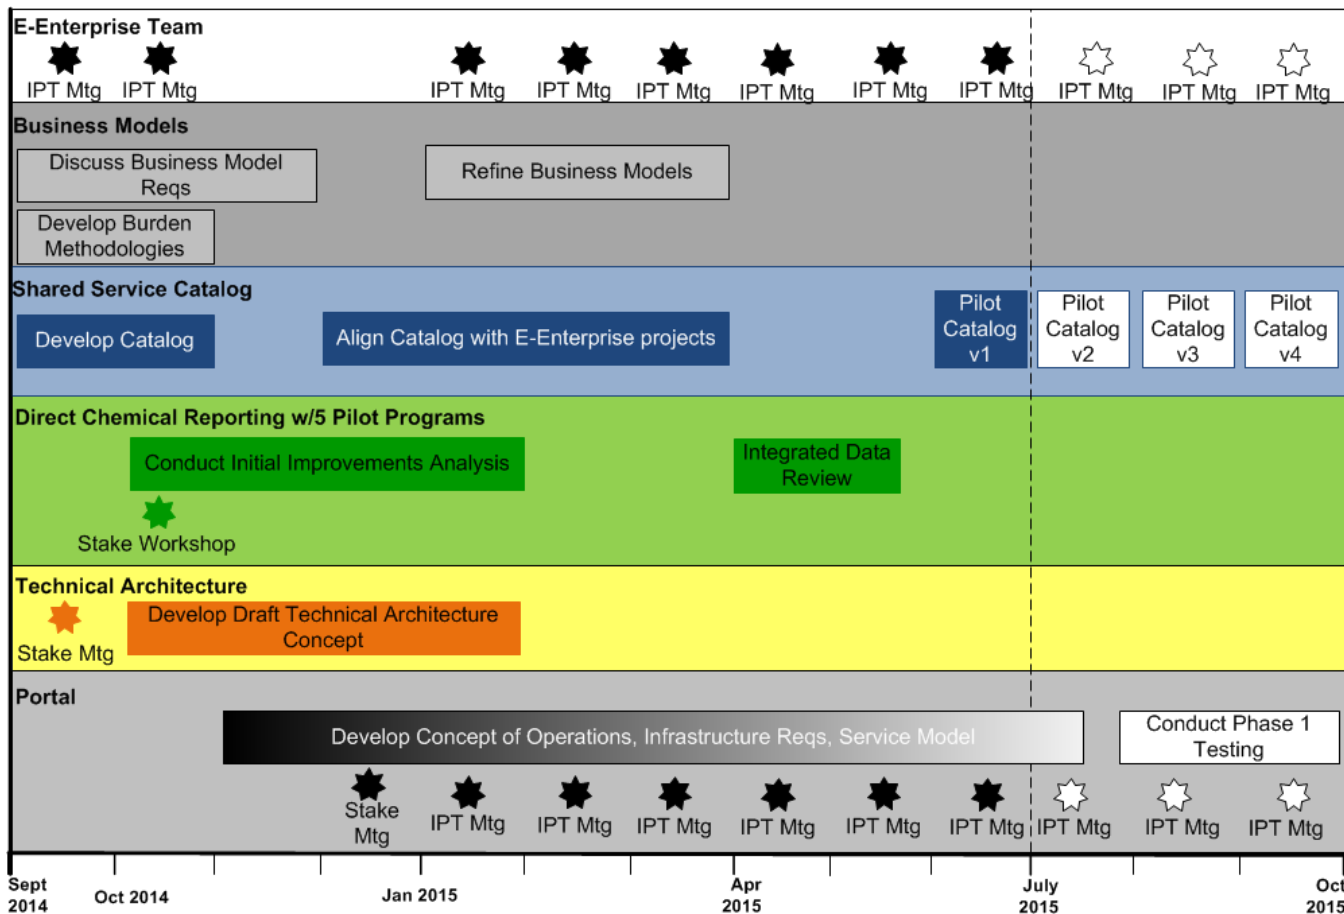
E-Enterprise Team

IPT Mtg IPT Mtg IPT Mtg IPT Mtg IPT Mtg IPT Mtg IPT Mtg IPT Mtg IPT Mtg IPT Mtg IPT Mtg

Business Models

Discuss Business Model Reqs

Refine Business Models

Develop Burden Methodologies

Shared Service Catalog

Develop Catalog

Align Catalog with E-Enterprise projects

Pilot Catalog v1

Pilot Catalog v2

Pilot Catalog v3

Pilot Catalog v4

Direct Chemical Reporting w/5 Pilot Programs

Conduct Initial Improvements Analysis

Integrated Data Review

Stake Workshop

Technical Architecture

Stake Mtg

Develop Draft Technical Architecture Concept

Portal

Develop Concept of Operations, Infrastructure Reqs, Service Model

Conduct Phase 1 Testing

Stake Mtg IPT Mtg IPT Mtg IPT Mtg IPT Mtg IPT Mtg IPT Mtg IPT Mtg IPT Mtg IPT Mtg

Sept 2014 Oct 2014 Jan 2015 Apr 2015 July 2015 Oct 2015